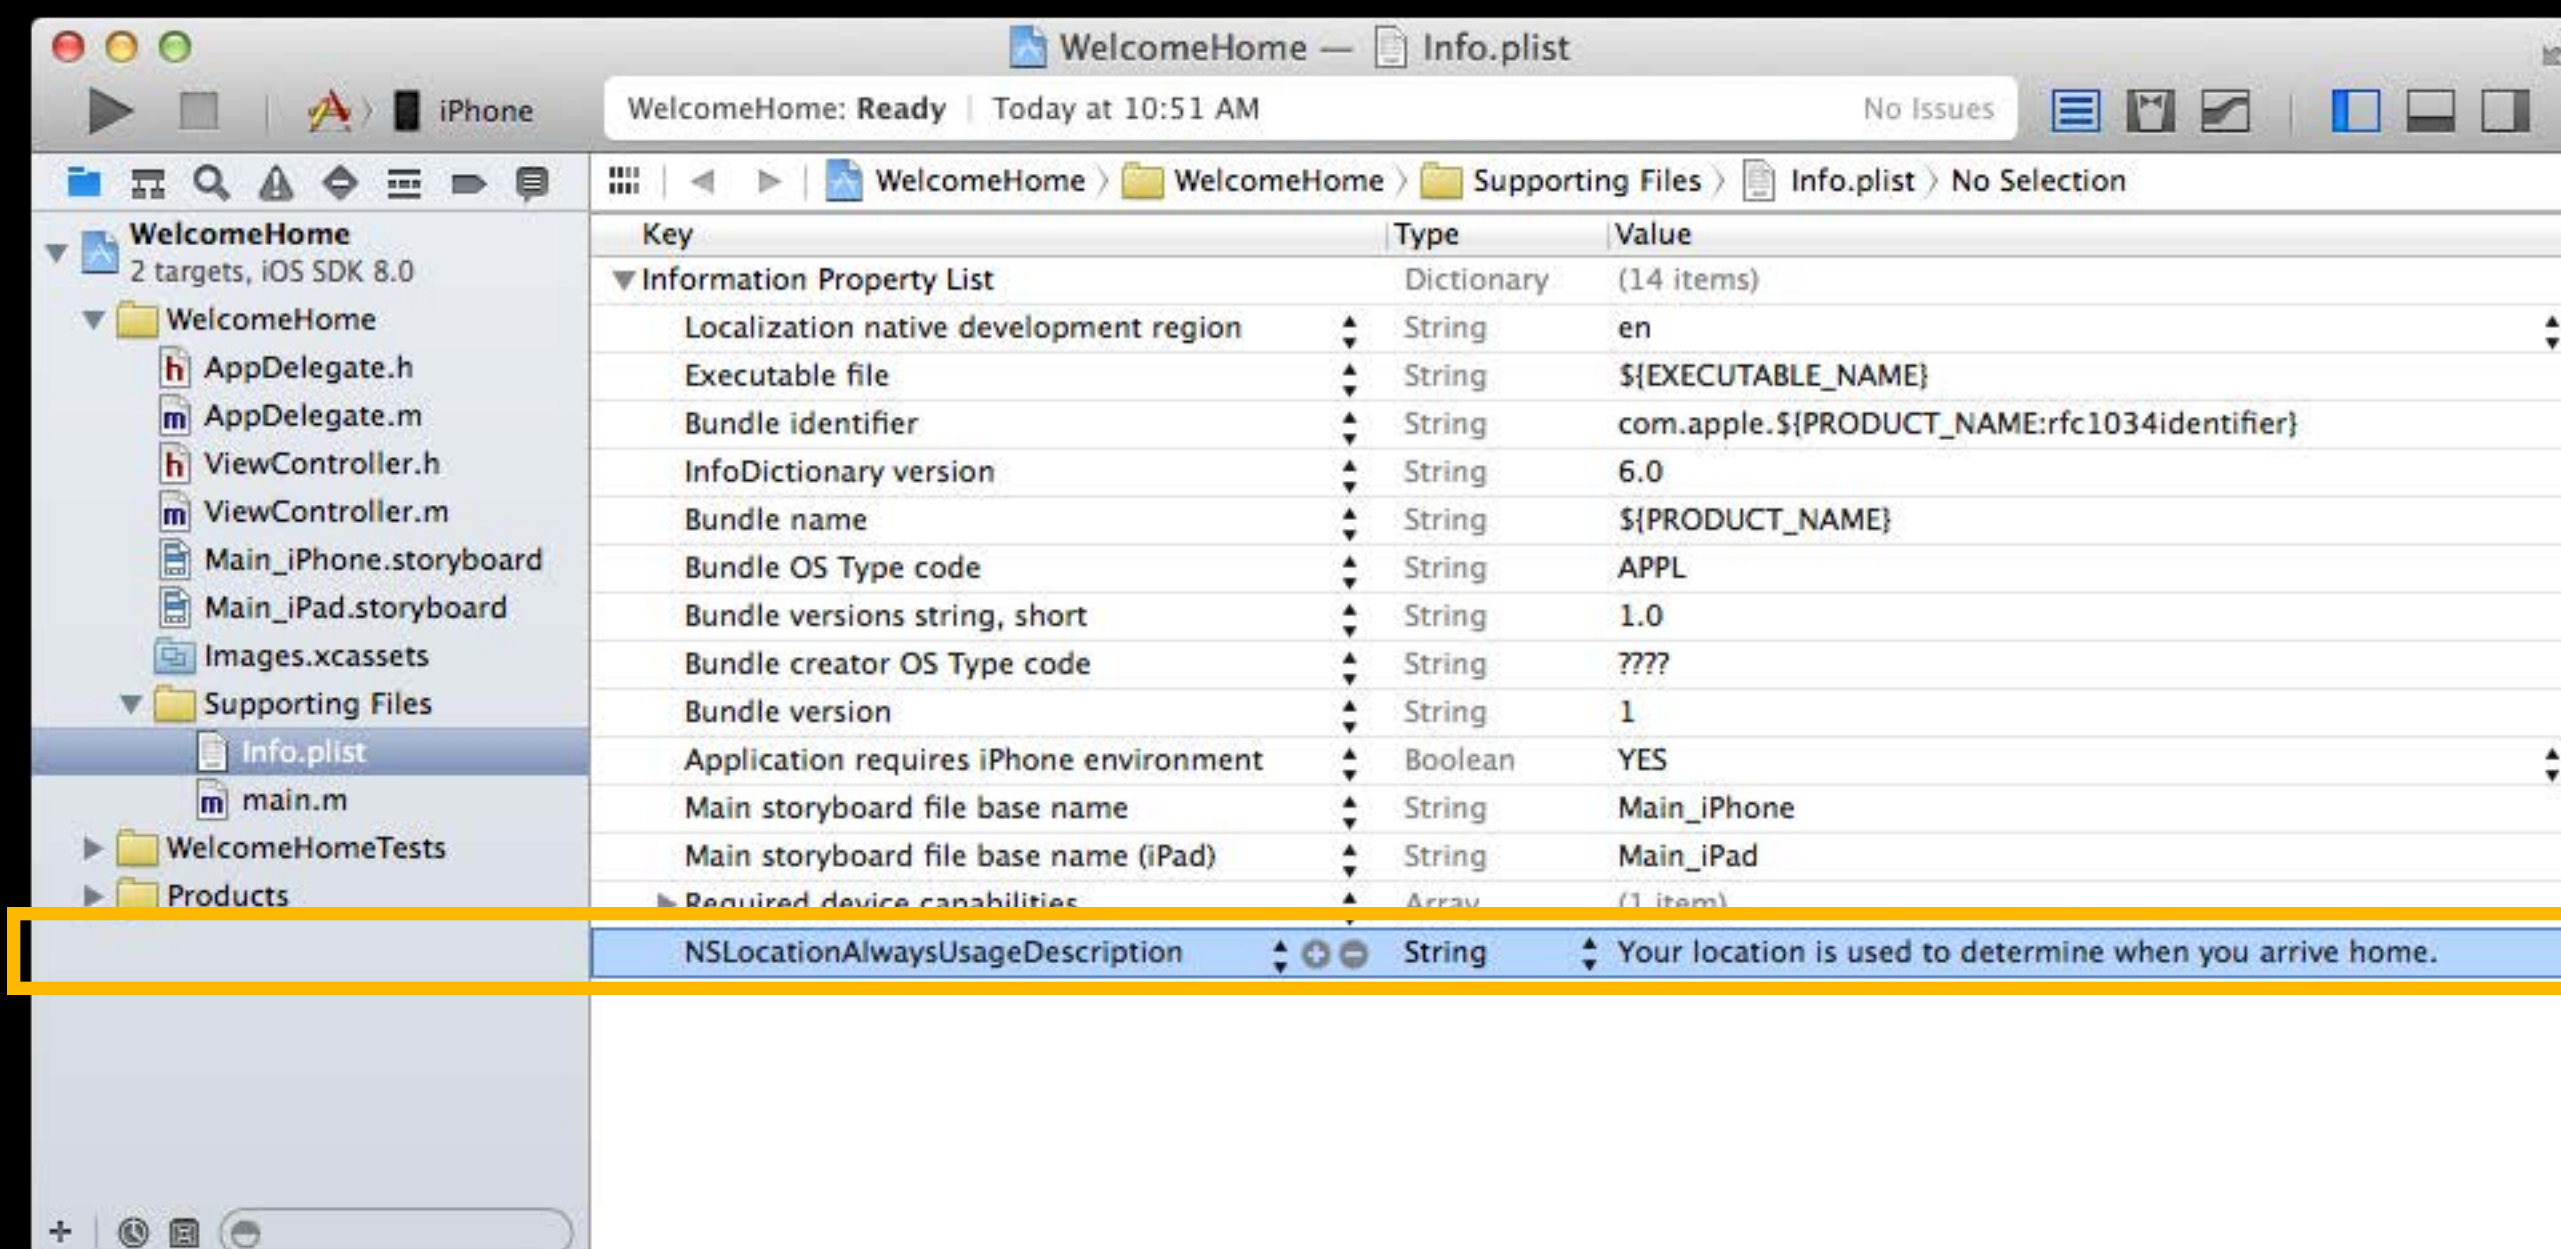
WelcomeHome — Info.plist

iPhone

WelcomeHome: Ready | Today at 10:51 AM

No Issues

WelcomeHome 〉 WelcomeHome 〉 Supporting Files 〉 Info.plist 〉 No Selection

WelcomeHome
2 targets, iOS SDK 8.0
WelcomeHome
AppDelegate.h
AppDelegate.m
ViewController.h
ViewController.m
Main_iPhone.storyboard
Main_iPad.storyboard
Images.xcassets
Supporting Files
Info.plist
main.m
WelcomeHomeTests
Products

| Key | Type | Value |
|---|---|---|
| Information Property List | Dictionary | (14 items) |
| Localization native development region | String | en |
| Executable file | String | ${EXECUTABLE_NAME} |
| Bundle identifier | String | com.apple.${PRODUCT_NAME:rfc1034identifier} |
| InfoDictionary version | String | 6.0 |
| Bundle name | String | ${PRODUCT_NAME} |
| Bundle OS Type code | String | APPL |
| Bundle versions string, short | String | 1.0 |
| Bundle creator OS Type code | String | ???? |
| Bundle version | String | 1 |
| Application requires iPhone environment | Boolean | YES |
| Main storyboard file base name | String | Main_iPhone |
| Main storyboard file base name (iPad) | String | Main_iPad |
| Required device capabilities | Array | (1 item) |
| NSLocationAlwaysUsageDescription | String | Your location is used to determine when you arrive home. |